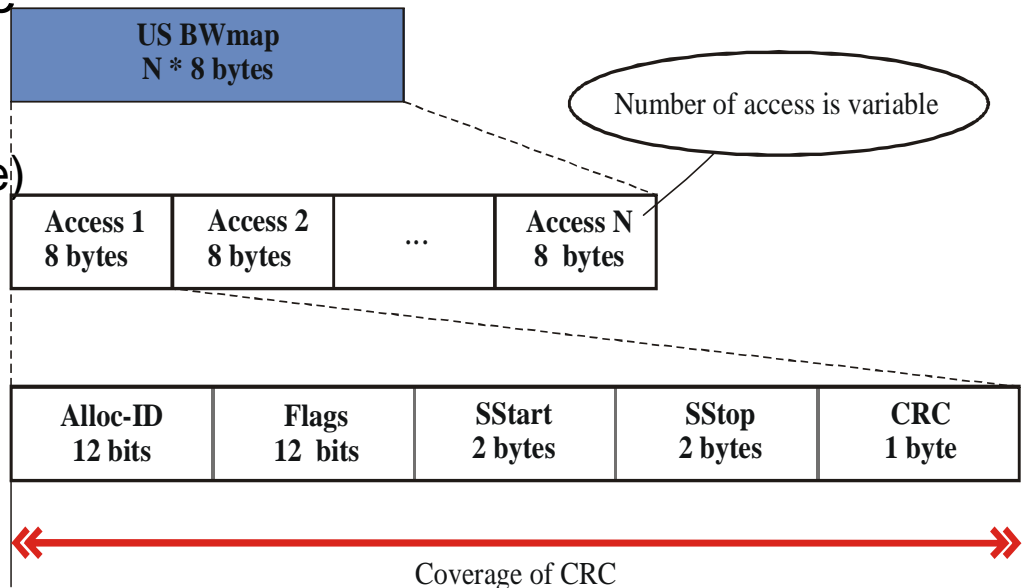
US BWmap
N * 8 bytes

Number of access is variable

e)

| Access 1 8 bytes | Access 2 8 bytes | ... | Access N 8 bytes |
|---|---|---|---|

| Alloc-ID 12 bits | Flags 12 bits | SStart 2 bytes | SStop 2 bytes | CRC 1 byte |
|---|---|---|---|---|

Coverage of CRC